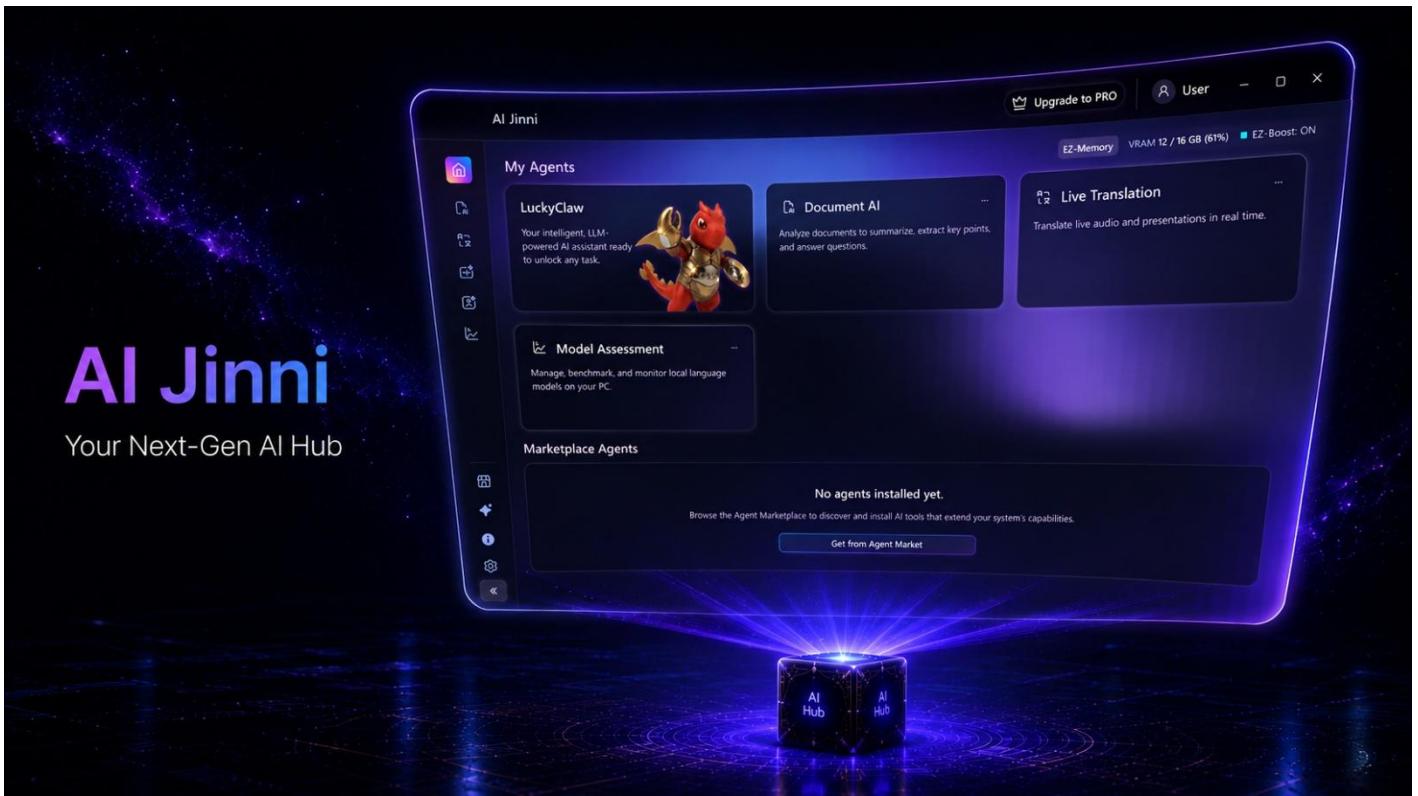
AI Jinni

Your Next-Gen AI Hub

AI Jinni

Upgrade to PRO

User

EZ-Memory VRAM 12 / 16 GB (61%) EZ-Boost: ON

My Agents

LuckyClaw

Your intelligent, LLM-powered AI assistant ready to unlock any task.

Document AI

...

Analyze documents to summarize, extract key points, and answer questions.

Live Translation

...

Translate live audio and presentations in real time.

Model Assessment

...

Manage, benchmark, and monitor local language models on your PC.

Marketplace Agents

No agents installed yet.

Browse the Agent Marketplace to discover and install AI tools that extend your system's capabilities.

Get from Agent Market

AI Hub

AI Hub